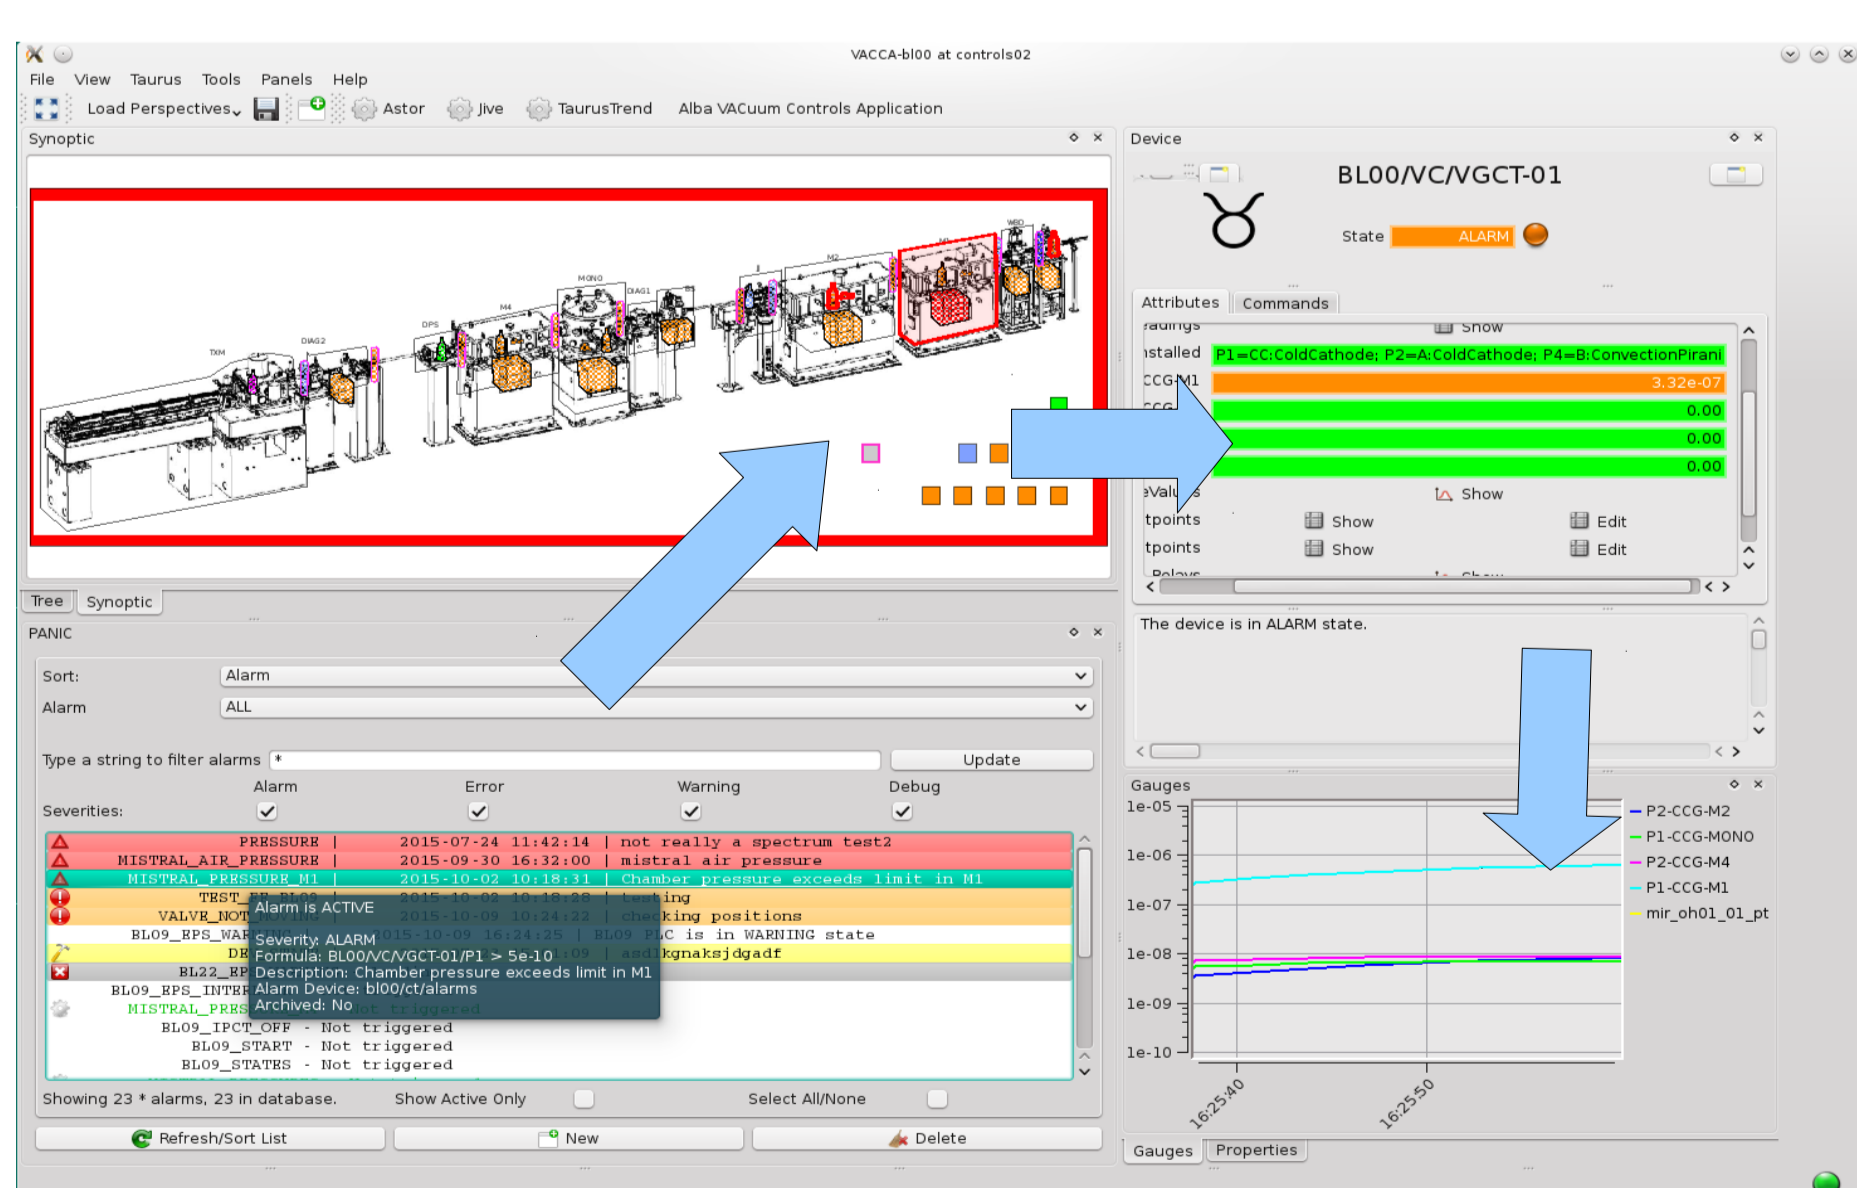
VACCA-bl00 at controls02

File View Taurus Tools Panels Help

Load Perspectives Astor Jive TaurusTrend Alba VACuum Controls Application

Synoptic

TXM DIAG2 DPS M4 MONO DIAG1 M2 M1 WBD

Tree Synoptic

PANIC

Sort: Alarm

Alarm ALL

Type a string to filter alarms * Update

Alarm Error Warning Debug

Severities:

PRESSURE | 2015-07-24 11:42:14 | not really a spectrum test2
MISTRAL_AIR_PRESSURE | 2015-09-30 16:32:00 | mistral air pressure
MISTRAL_PRESSURE_M1 | 2015-10-02 10:18:31 | Chamber pressure exceeds limit in M1
TEST_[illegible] | 2015-10-02 10:18:28 | testing
VALVE_NOT_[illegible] | 2015-10-09 10:24:22 | checking positions
BL09_EPS_WA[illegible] | 2015-10-09 16:24:25 | BL09 PLC is in WARNING state
DE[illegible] | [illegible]:09 | asdlkgnaksjdgadf
BL22_EP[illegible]
BL09_EPS_INTER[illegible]
MISTRAL_PRES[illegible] - Not triggered
BL09_IPCT_OFF - Not triggered
BL09_START - Not triggered
BL09_STATES - Not triggered

Alarm is ACTIVE

Severity: ALARM
Formula: BL00/VC/VGCT-01/P1 > 5e-10
Description: Chamber pressure exceeds limit in M1
Alarm Device: bl00/ct/alarms
Archived: No

Showing 23 * alarms, 23 in database. Show Active Only Select All/None

Refresh/Sort List New Delete

Device

BL00/VC/VGCT-01

State ALARM

Attributes Commands

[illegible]adings Show
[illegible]nstalled P1=CC:ColdCathode; P2=A:ColdCathode; P4=B:ConvectionPirani
CCG-M1 3.32e-07
CCG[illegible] 0.00
0.00
0.00
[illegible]Valu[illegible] Show
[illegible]tpoints Show Edit
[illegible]tpoints Show Edit
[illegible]

The device is in ALARM state.

Gauges

1e-05
1e-06
1e-07
1e-08
1e-09
1e-10

16:25:40 16:25:50

P2-CCG-M2
P1-CCG-MONO
P2-CCG-M4
P1-CCG-M1
mir_oh01_01_pt

Gauges Properties